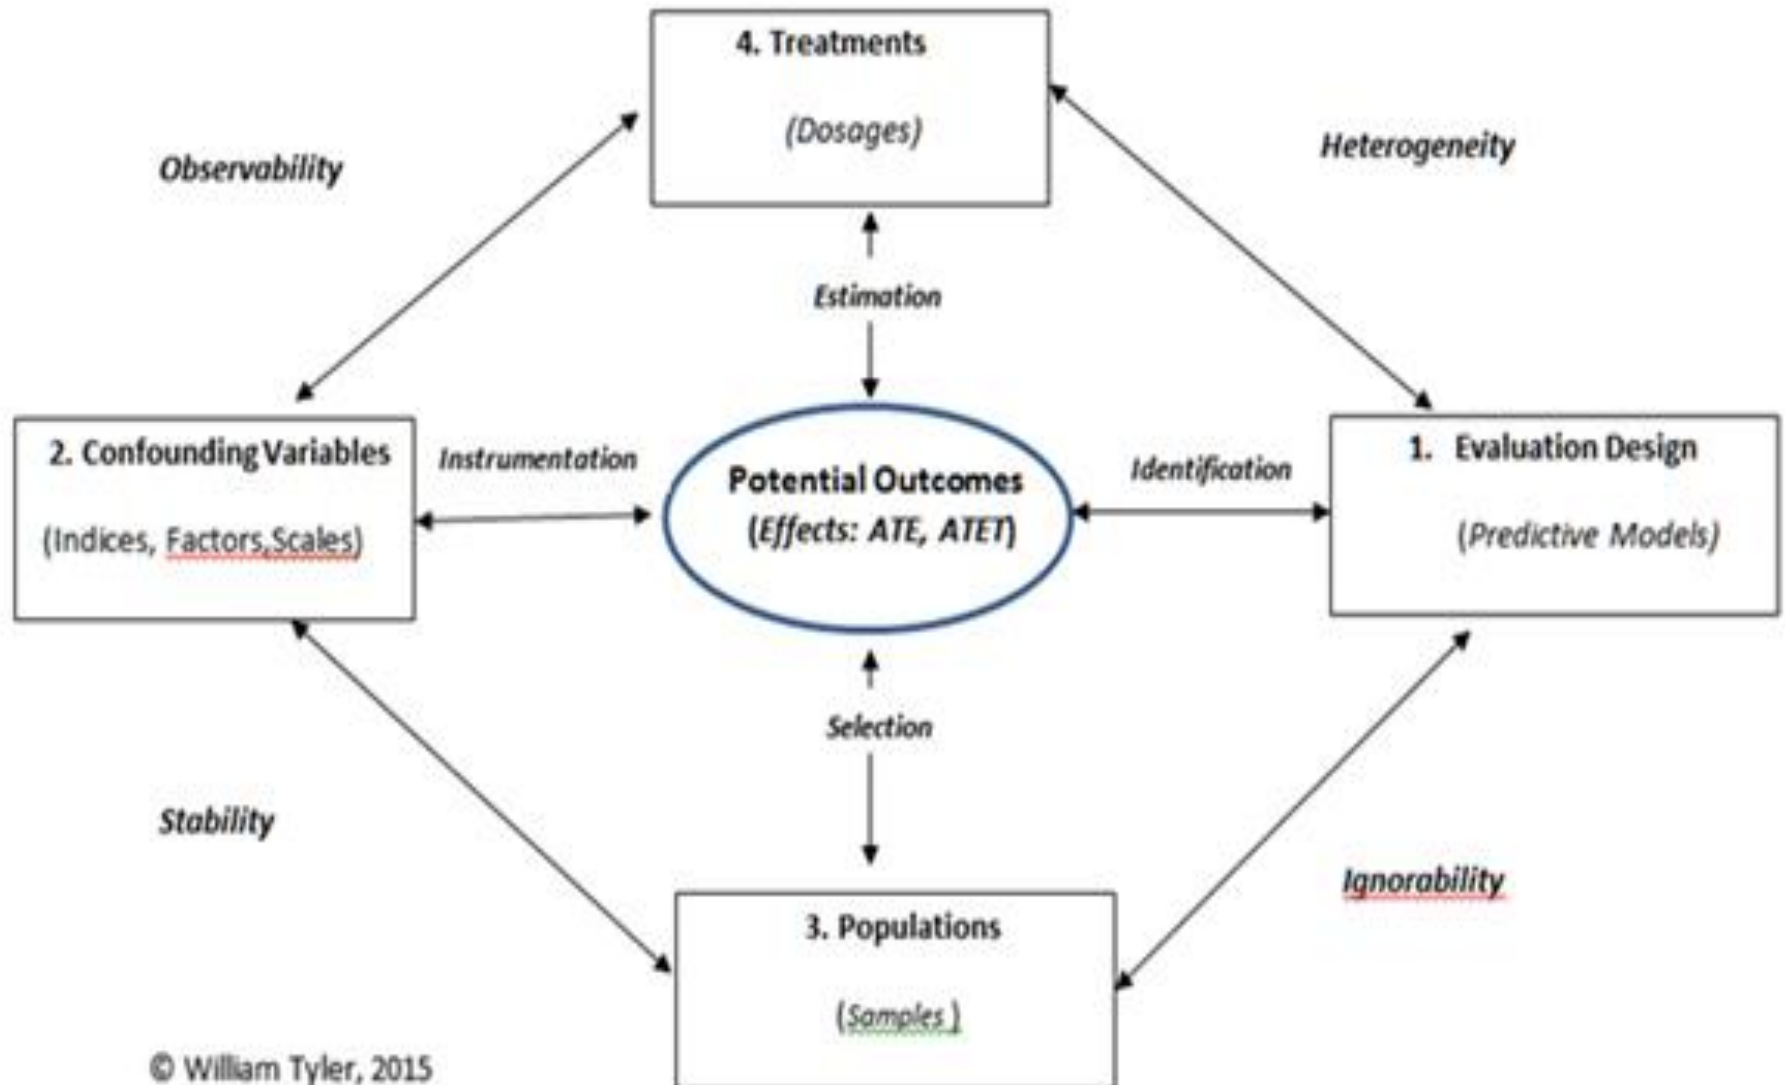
4. Treatments

(Dosages)

Observability

Heterogeneity

Estimation

2. Confounding Variables

(Indices, Factors,Scales)

Instrumentation

Potential Outcomes
(Effects: ATE, ATET)

Identification

1. Evaluation Design

(Predictive Models)

Selection

Stability

Ignorability

3. Populations

(Samples )

© William Tyler, 2015